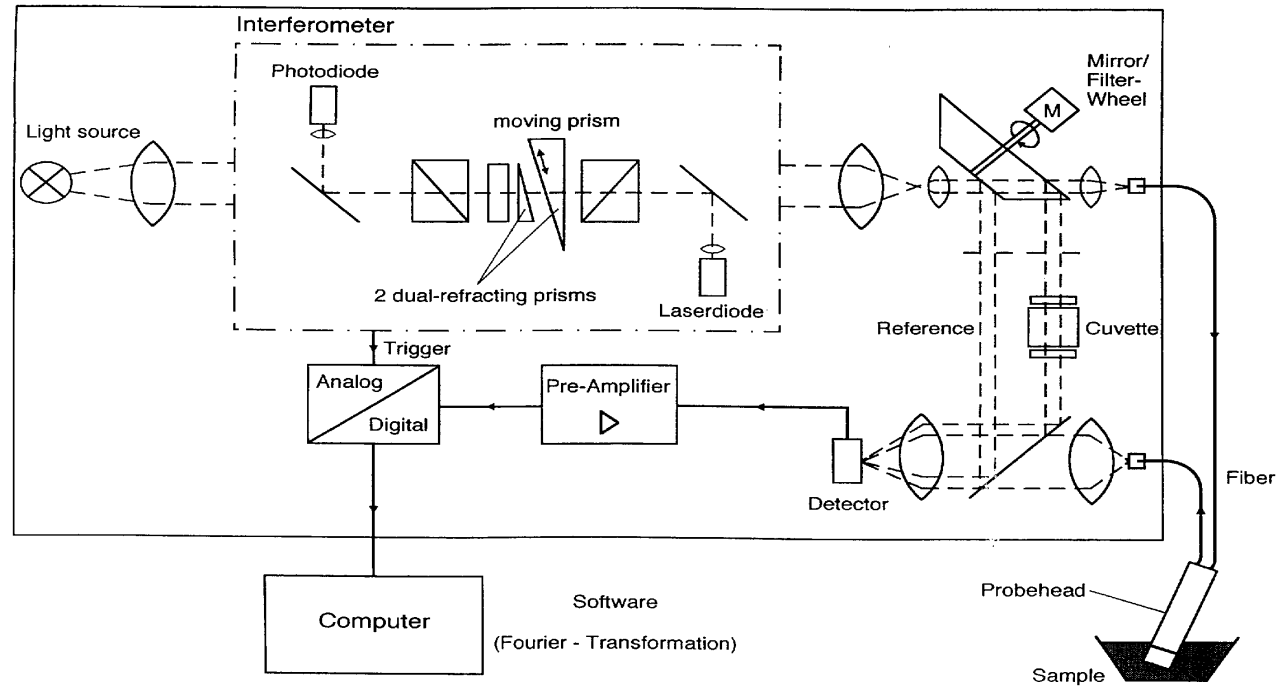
Interferometer

Photodiode

Mirror/ Filter- Wheel

M

Light source

moving prism

2 dual-refracting prisms

Laserdiode

Reference

Cuvette

Trigger

Analog

Digital

Pre-Amplifier

Detector

Fiber

Probehead

Computer

Software

(Fourier - Transformation)

Sample